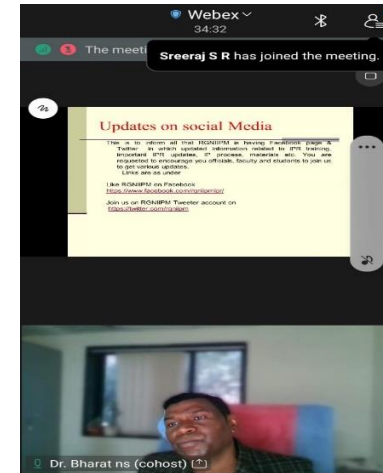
Webex
34:32

The meeti

Sreeraj S R has joined the meeting.

Updates on social Media

This is to inform all that RGNIIPM is having Facebook page & Twitter in which updated information related to IPR training, important IPR updates, IP process, materials etc. You are requested to encourage you officials, faculty and students to join us to get various updates.
Links are as under

Like RGNIIPM on Facebook
https://www.facebook.com/rgniipm/

Join us on RGNIIPM Tweeter account on
https://twitter.com/rgniipm

Dr. Bharat ns (cohost)